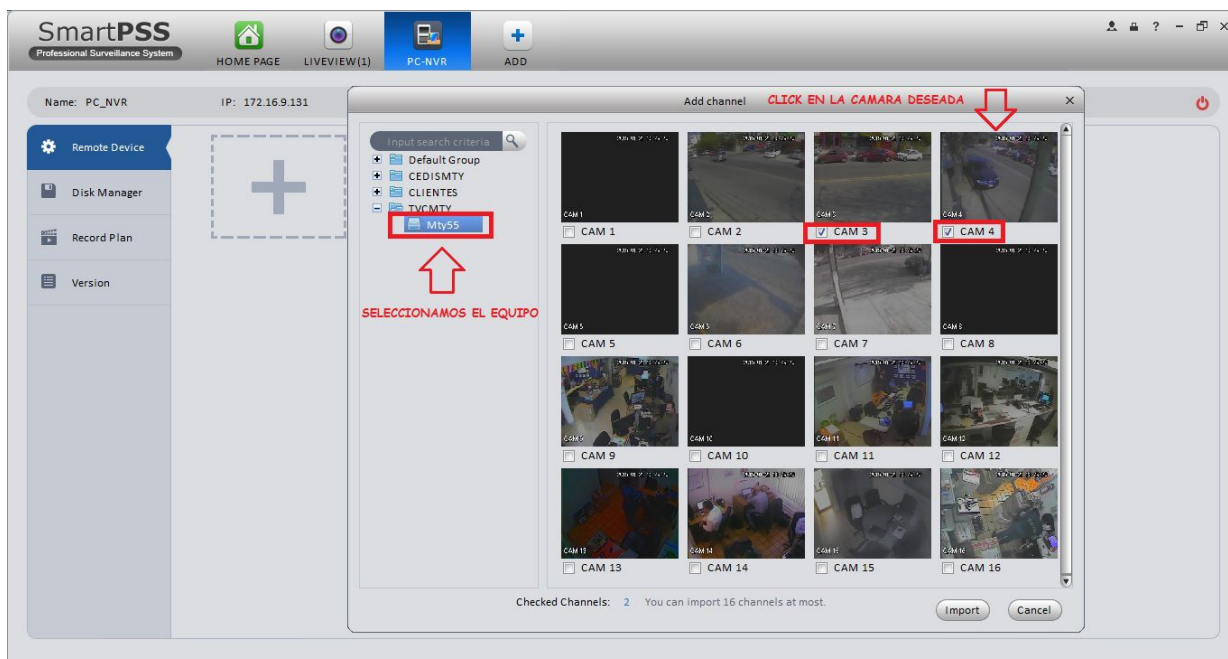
SmartPSS
Professional Surveillance System
HOME PAGE
LIVEVIEW(1)
PC-NVR
ADD

Name: PC_NVR
IP: 172.16.9.131

Remote Device
Disk Manager
Record Plan
Version

Add channel
CLICK EN LA CAMARA DESEADA

Input search criteria
Default Group
CEDISMTY
CLIENTES
TVCMTY
Mty55

SELECCIONAMOS EL EQUIPO

CAM 1
CAM 2
CAM 3
CAM 4
CAM 5
CAM 6
CAM 7
CAM 8
CAM 9
CAM 10
CAM 11
CAM 12
CAM 13
CAM 14
CAM 15
CAM 16

Checked Channels: 2 You can import 16 channels at most.
Import
Cancel